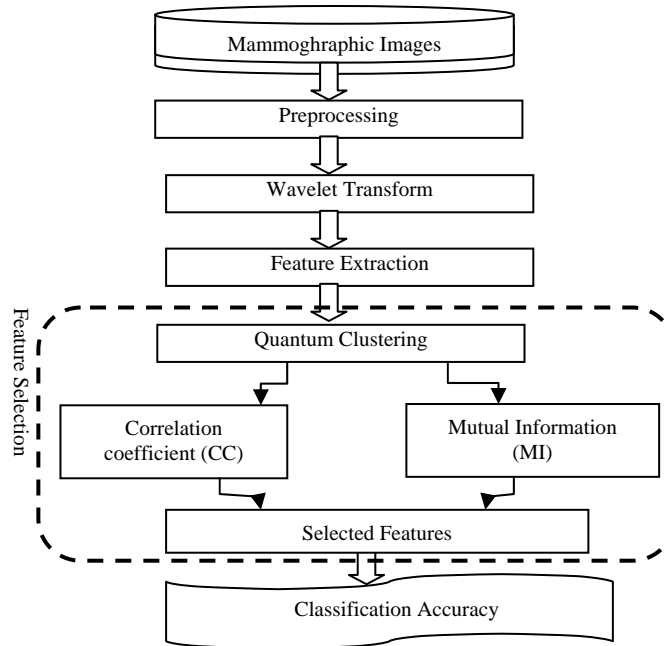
Mammoghraphic Images

Preprocessing

Wavelet Transform

Feature Extraction

Feature Selection

Quantum Clustering

Correlation coefficient (CC)

Mutual Information (MI)

Selected Features

Classification Accuracy